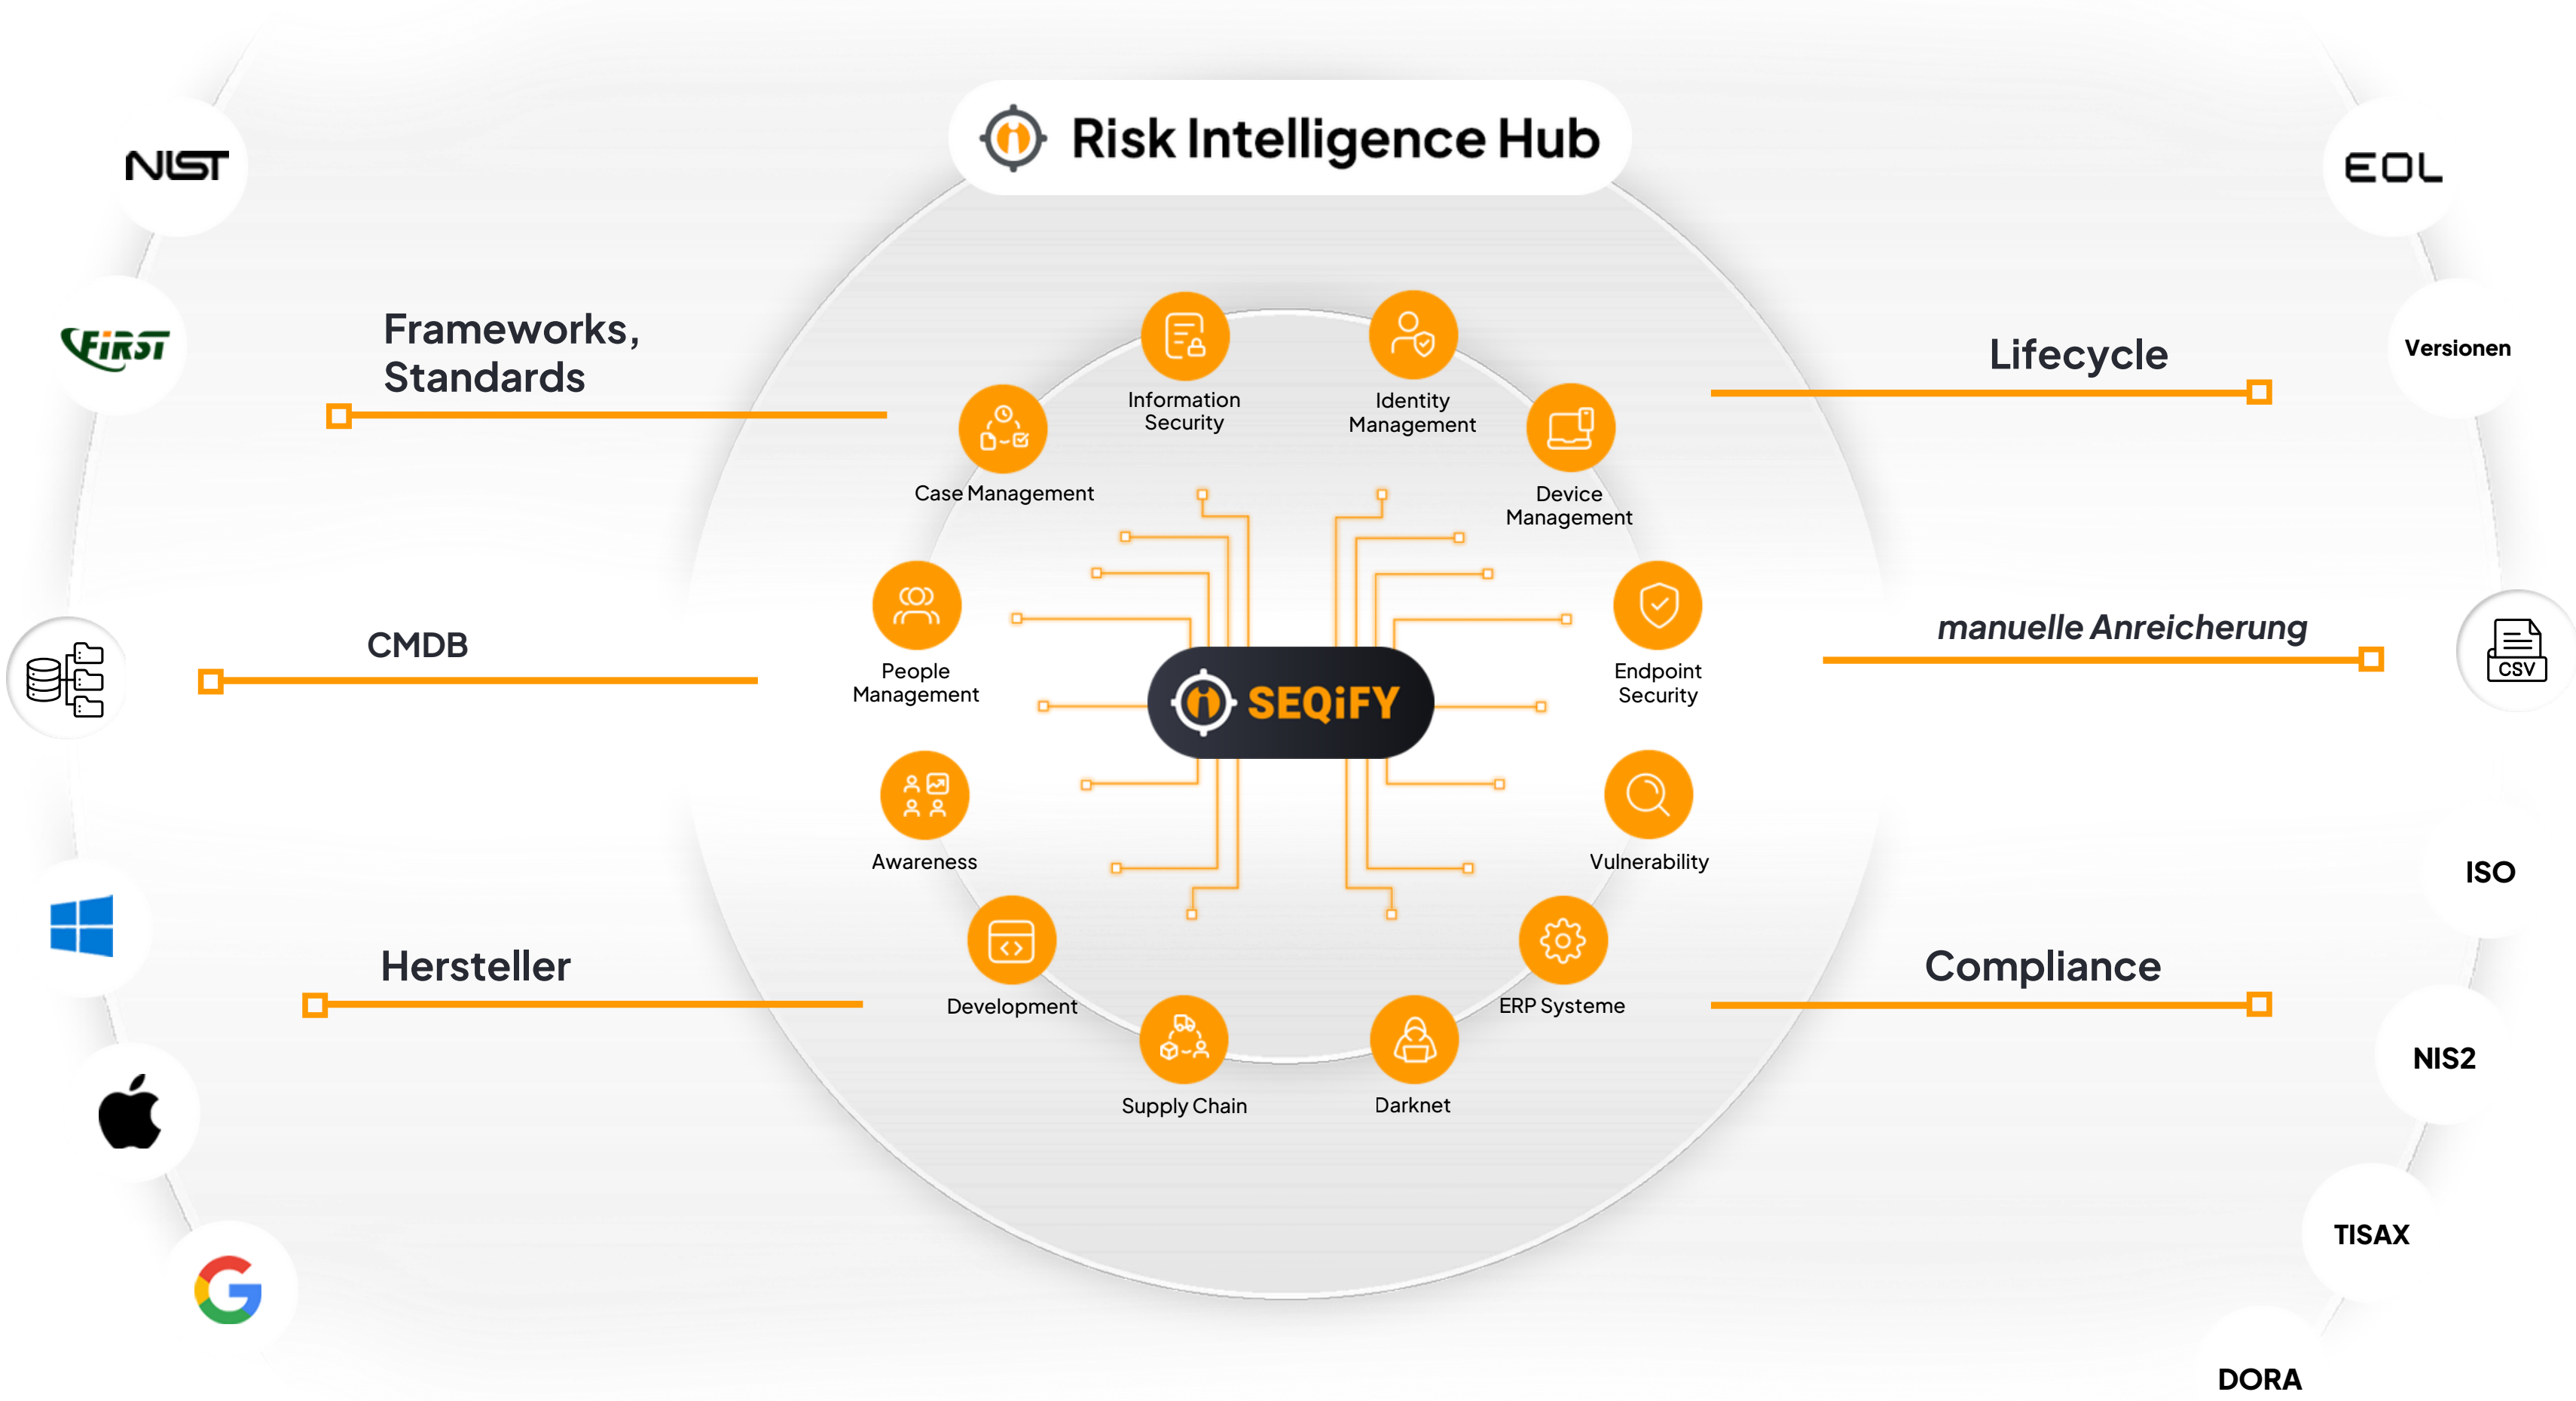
Risk Intelligence Hub

NIST

FIRST

Frameworks, Standards

CMDB

Hersteller

EOL

Versionen

Lifecycle

manuelle Anreicherung

CSV

ISO

Compliance

NIS2

TISAX

DORA

Information Security

Identity Management

Case Management

Device Management

People Management

SEQiFY

Endpoint Security

Awareness

Vulnerability

Development

ERP Systeme

Supply Chain

Darknet